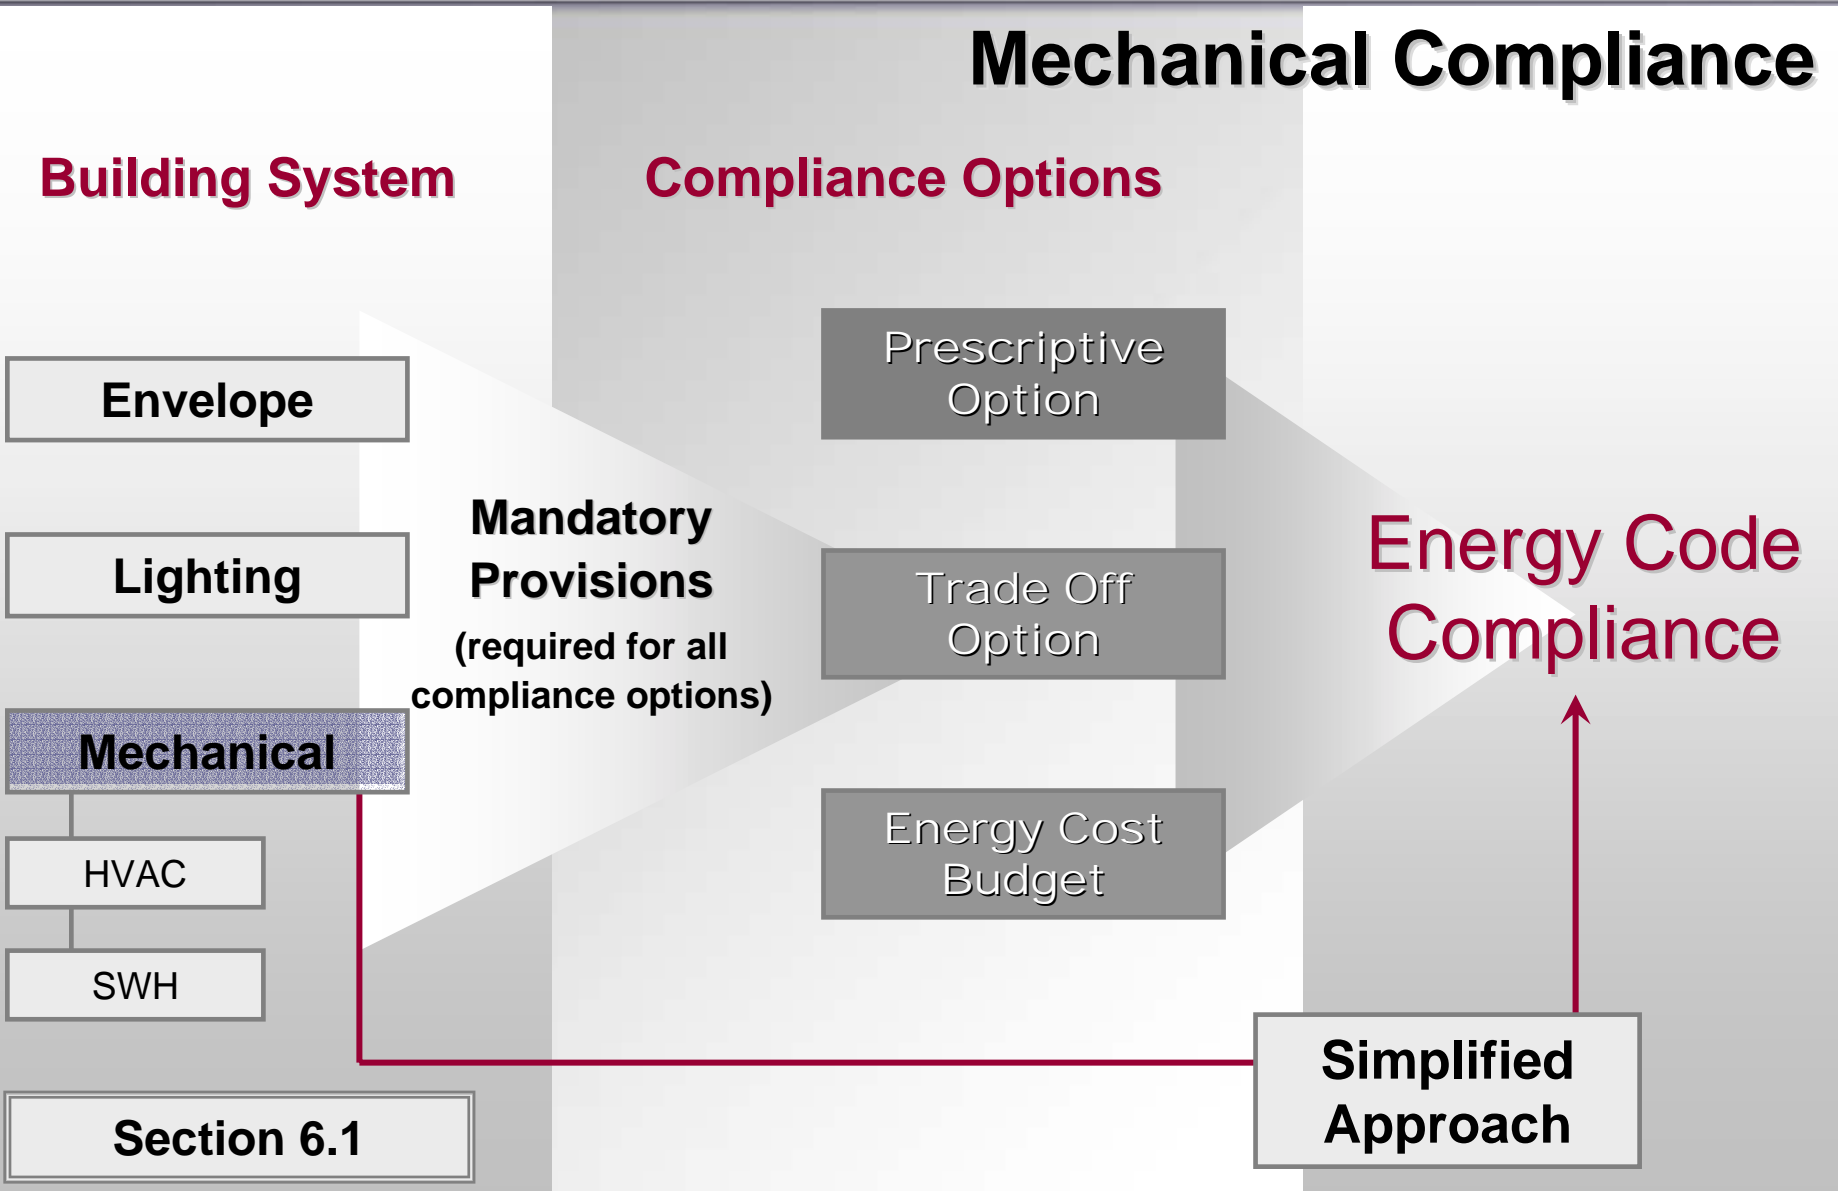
Mechanical Compliance

Building System

Compliance Options

Envelope

Lighting

Mechanical

HVAC

SWH

Mandatory Provisions

(required for all compliance options)

Prescriptive Option

Trade Off Option

Energy Cost Budget

Energy Code Compliance

Section 6.1

Simplified Approach